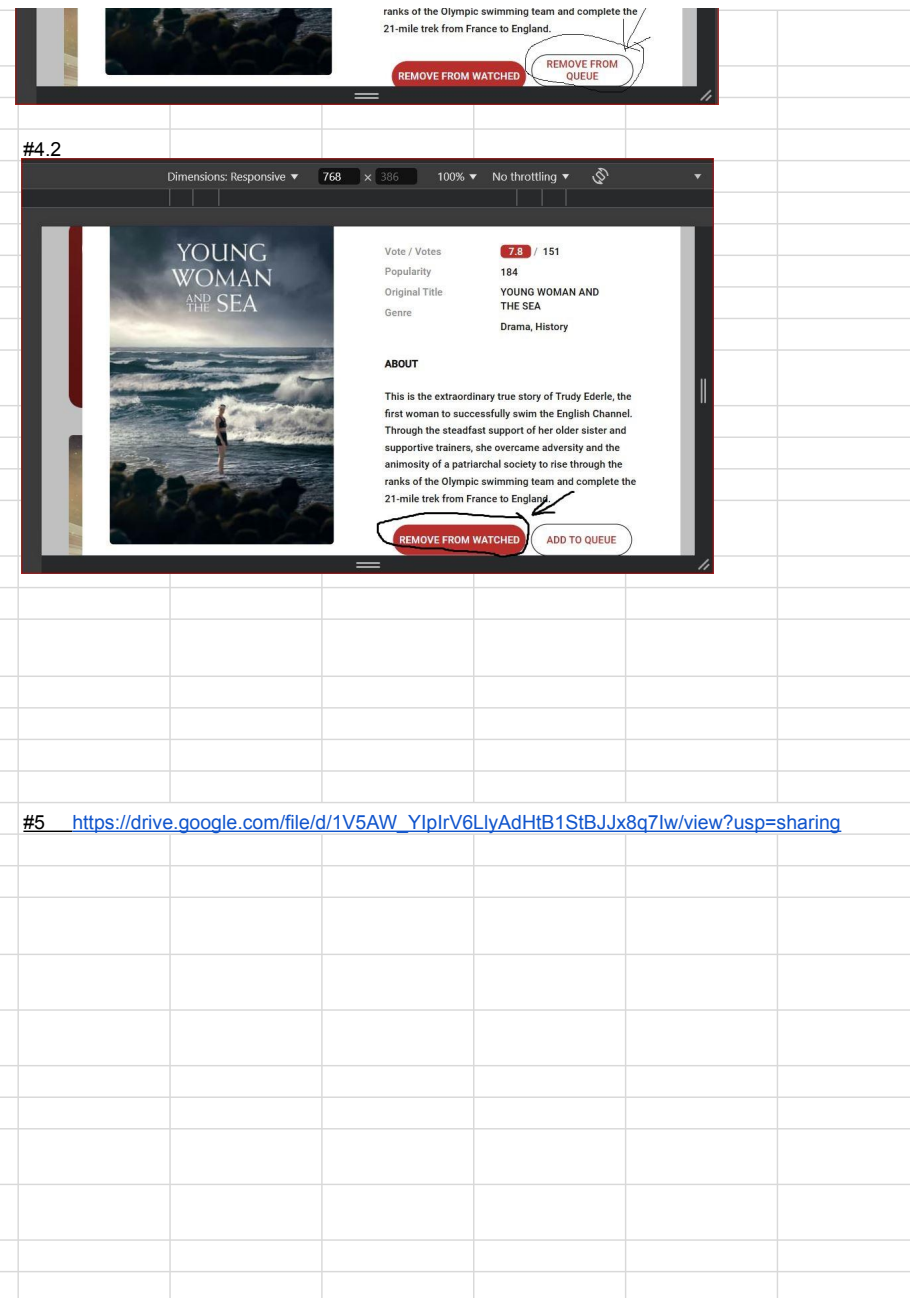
ranks of the Olympic swimming team and complete the 21-mile trek from France to England.

REMOVE FROM WATCHED
REMOVE FROM QUEUE

#4.2

Dimensions: Responsive ▼ 768 × 386 100% ▼ No throttling ▼

YOUNG WOMAN AND THE SEA

Vote / Votes 7.8 / 151
Popularity 184
Original Title YOUNG WOMAN AND THE SEA
Genre Drama, History

ABOUT

This is the extraordinary true story of Trudy Ederle, the first woman to successfully swim the English Channel. Through the steadfast support of her older sister and supportive trainers, she overcame adversity and the animosity of a patriarchal society to rise through the ranks of the Olympic swimming team and complete the 21-mile trek from France to England.

REMOVE FROM WATCHED
ADD TO QUEUE

#5 https://drive.google.com/file/d/1V5AW_YIpIrV6LlyAdHtB1StBJJx8q7Iw/view?usp=sharing